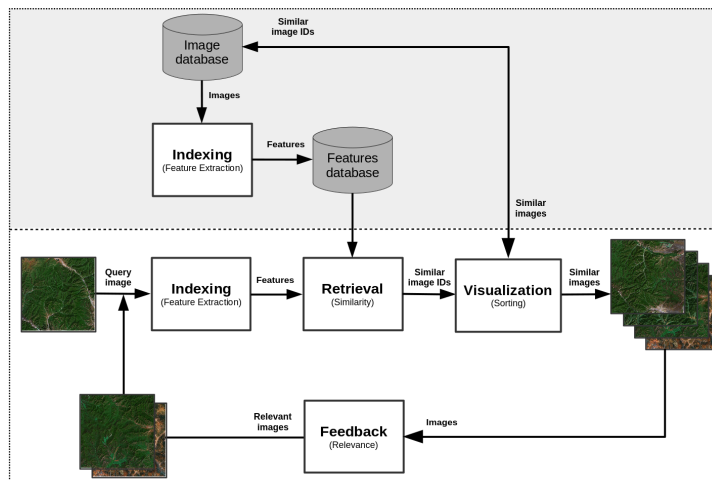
Image database

Similar image IDs

Images

Indexing
(Feature Extraction)

Features

Features database

Similar images

Query image

Indexing
(Feature Extraction)

Features

Retrieval
(Similarity)

Similar image IDs

Visualization
(Sorting)

Similar images

Relevant images

Feedback
(Relevance)

Images